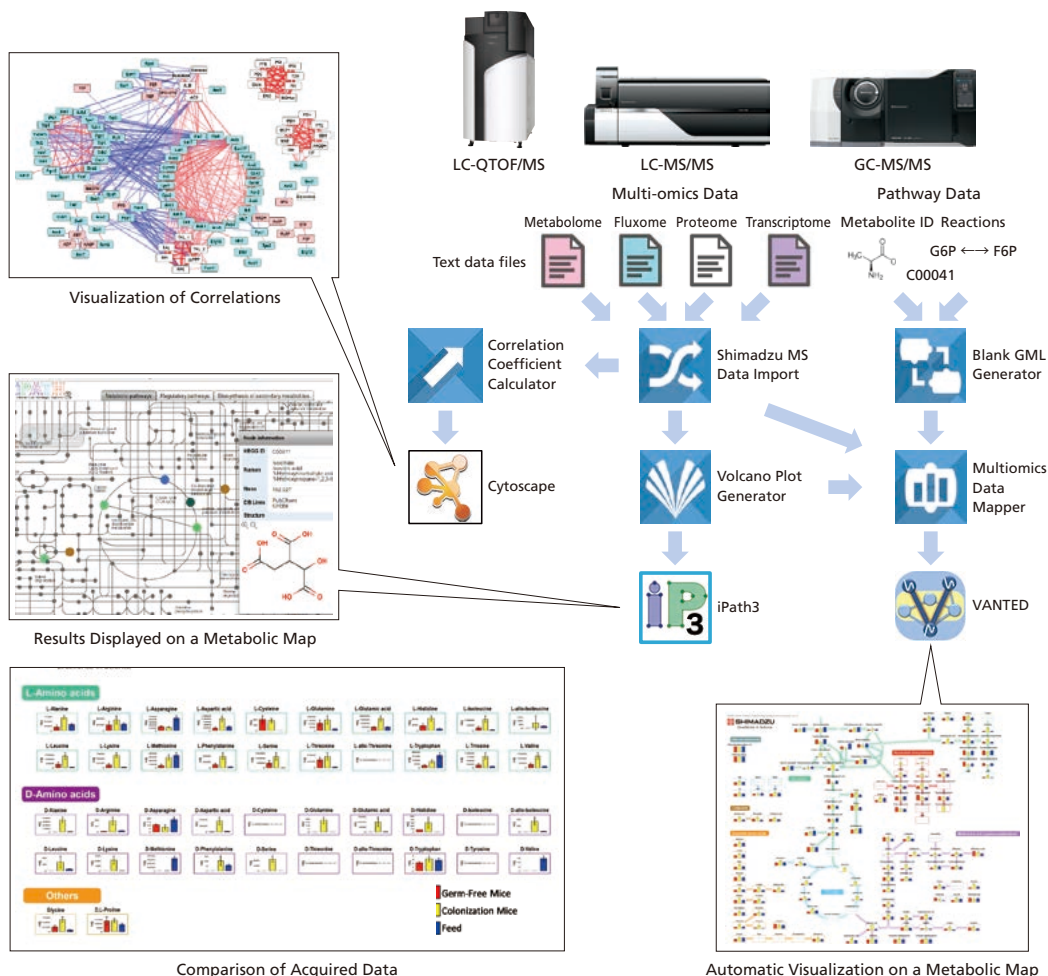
LC-QTOF/MS

LC-MS/MS

GC-MS/MS

Multi-omics Data

Pathway Data

Metabolome Fluxome Proteome Transcriptome

Metabolite ID Reactions

Text data files

G6P ⟷ F6P

C00041

Visualization of Correlations

Correlation Coefficient Calculator

Shimadzu MS Data Import

Blank GML Generator

Cytoscape

Volcano Plot Generator

Multiomics Data Mapper

iPath3

VANTED

Results Displayed on a Metabolic Map

L-Amino acids

D-Amino acids

Others

Germ-Free Mice

Colonization Mice

Feed

Comparison of Acquired Data

SHIMADZU

Automatic Visualization on a Metabolic Map